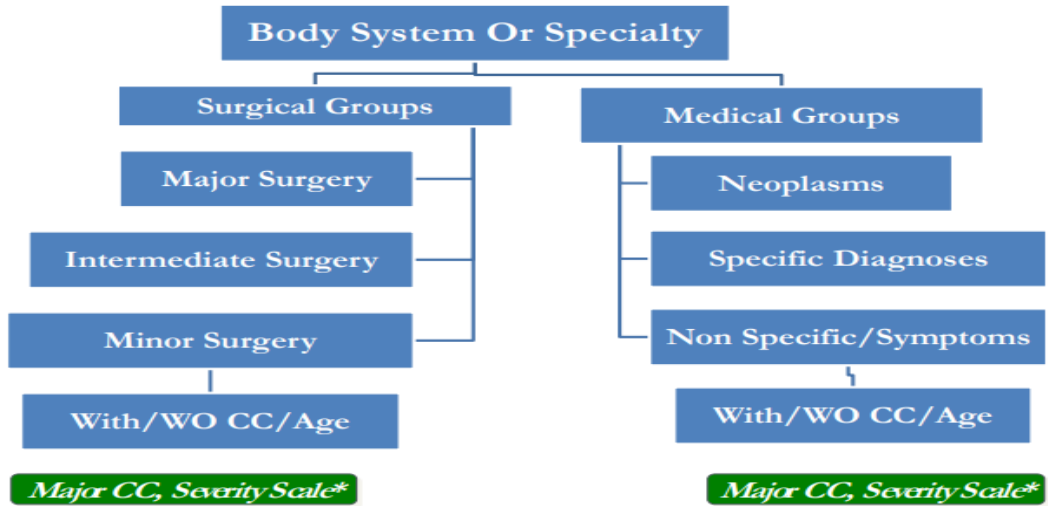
Body System Or Specialty

Surgical Groups

Major Surgery

Intermediate Surgery

Minor Surgery

With/WO CC/Age

Major CC, Severity Scale*

Medical Groups

Neoplasms

Specific Diagnoses

Non Specific/Symptoms

With/WO CC/Age

Major CC, Severity Scale*